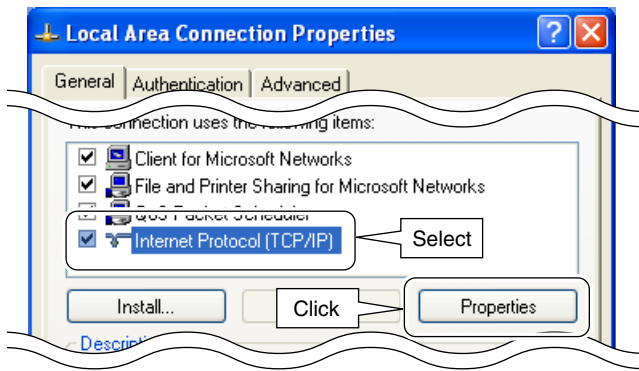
Local Area Connection Properties

General | Authentication | Advanced

This connection uses the following items:

Client for Microsoft Networks
File and Printer Sharing for Microsoft Networks
QoS Packet Scheduler
Internet Protocol (TCP/IP)

Select

Install...

Click

Properties

Descript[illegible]